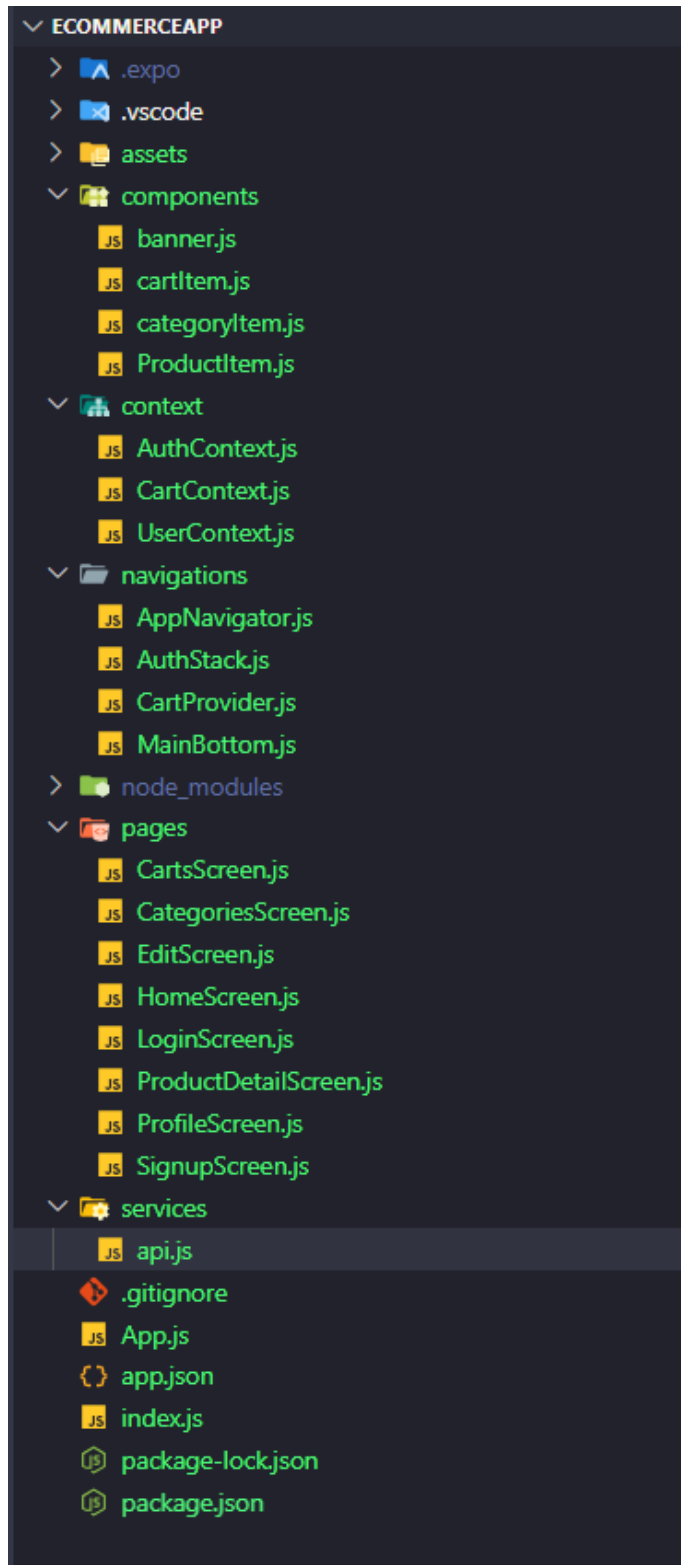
ECOMMERCEAPP
.expo
.vscode
assets
components
JS banner.js
JS cartItem.js
JS categoryItem.js
JS ProductItem.js
context
JS AuthContext.js
JS CartContext.js
JS UserContext.js
navigations
JS AppNavigator.js
JS AuthStack.js
JS CartProvider.js
JS MainBottom.js
node_modules
pages
JS CartsScreen.js
JS CategoriesScreen.js
JS EditScreen.js
JS HomeScreen.js
JS LoginScreen.js
JS ProductDetailScreen.js
JS ProfileScreen.js
JS SignupScreen.js
services
JS api.js
.gitignore
JS App.js
{} app.json
JS index.js
package-lock.json
package.json